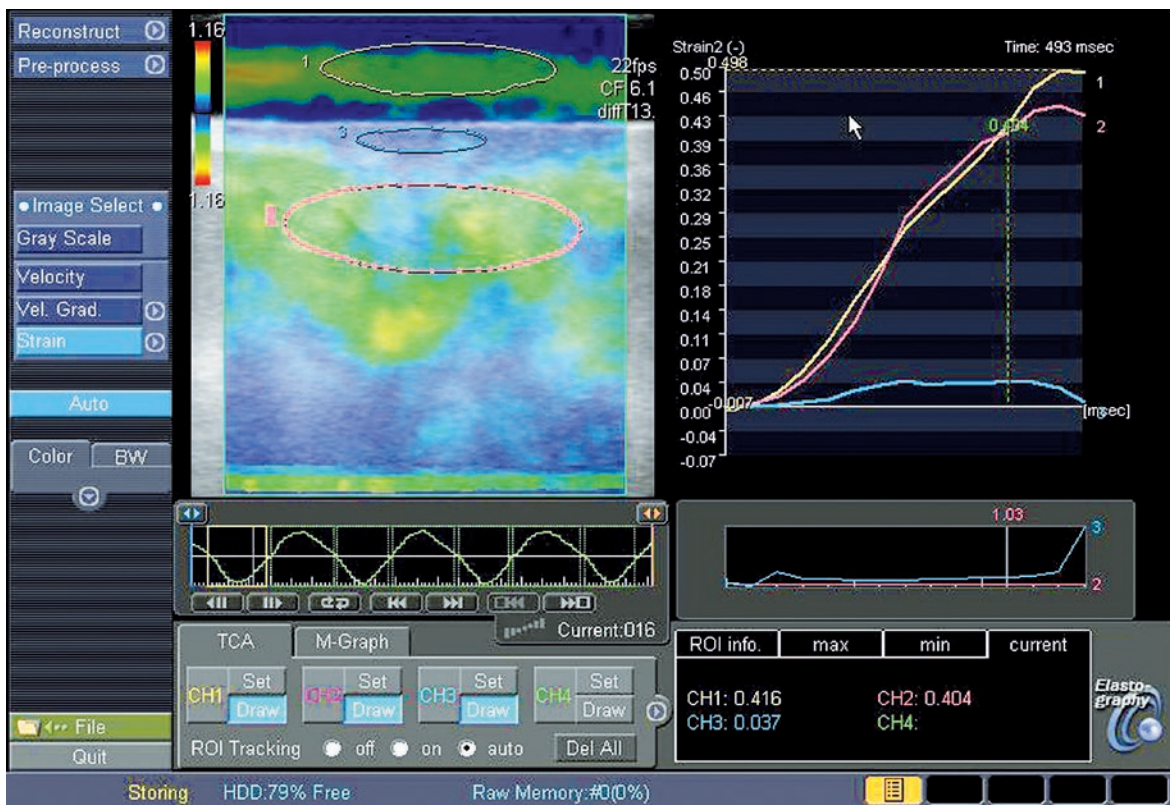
Reconstruct
Pre-process

Image Select
Gray Scale
Velocity
Vel. Grad.
Strain

Auto

Color
BW

File
Quit

1.16
1
3
1.16
22fps
CF 6.1
diffT13.

Strain2 (-)
Time: 493 msec
0.498
0.50
0.46
0.43
0.39
0.36
0.32
0.29
0.25
0.21
0.18
0.14
0.11
0.07
0.04
0.00
-0.04
-0.07
0.007
0.404
1
2
[msec]

1.03
3
2

Current:016

TCA
M-Graph
CH1 Set Draw
CH2 Set Draw
CH3 Set Draw
CH4 Set Draw
ROI Tracking off on auto
Del All

| ROI info. | max | min | current |
|---|---|---|---|

CH1: 0.416
CH2: 0.404
CH3: 0.037
CH4:

Elasto-graphy

Storing
HDD:79% Free
Raw Memory:#0(0%)